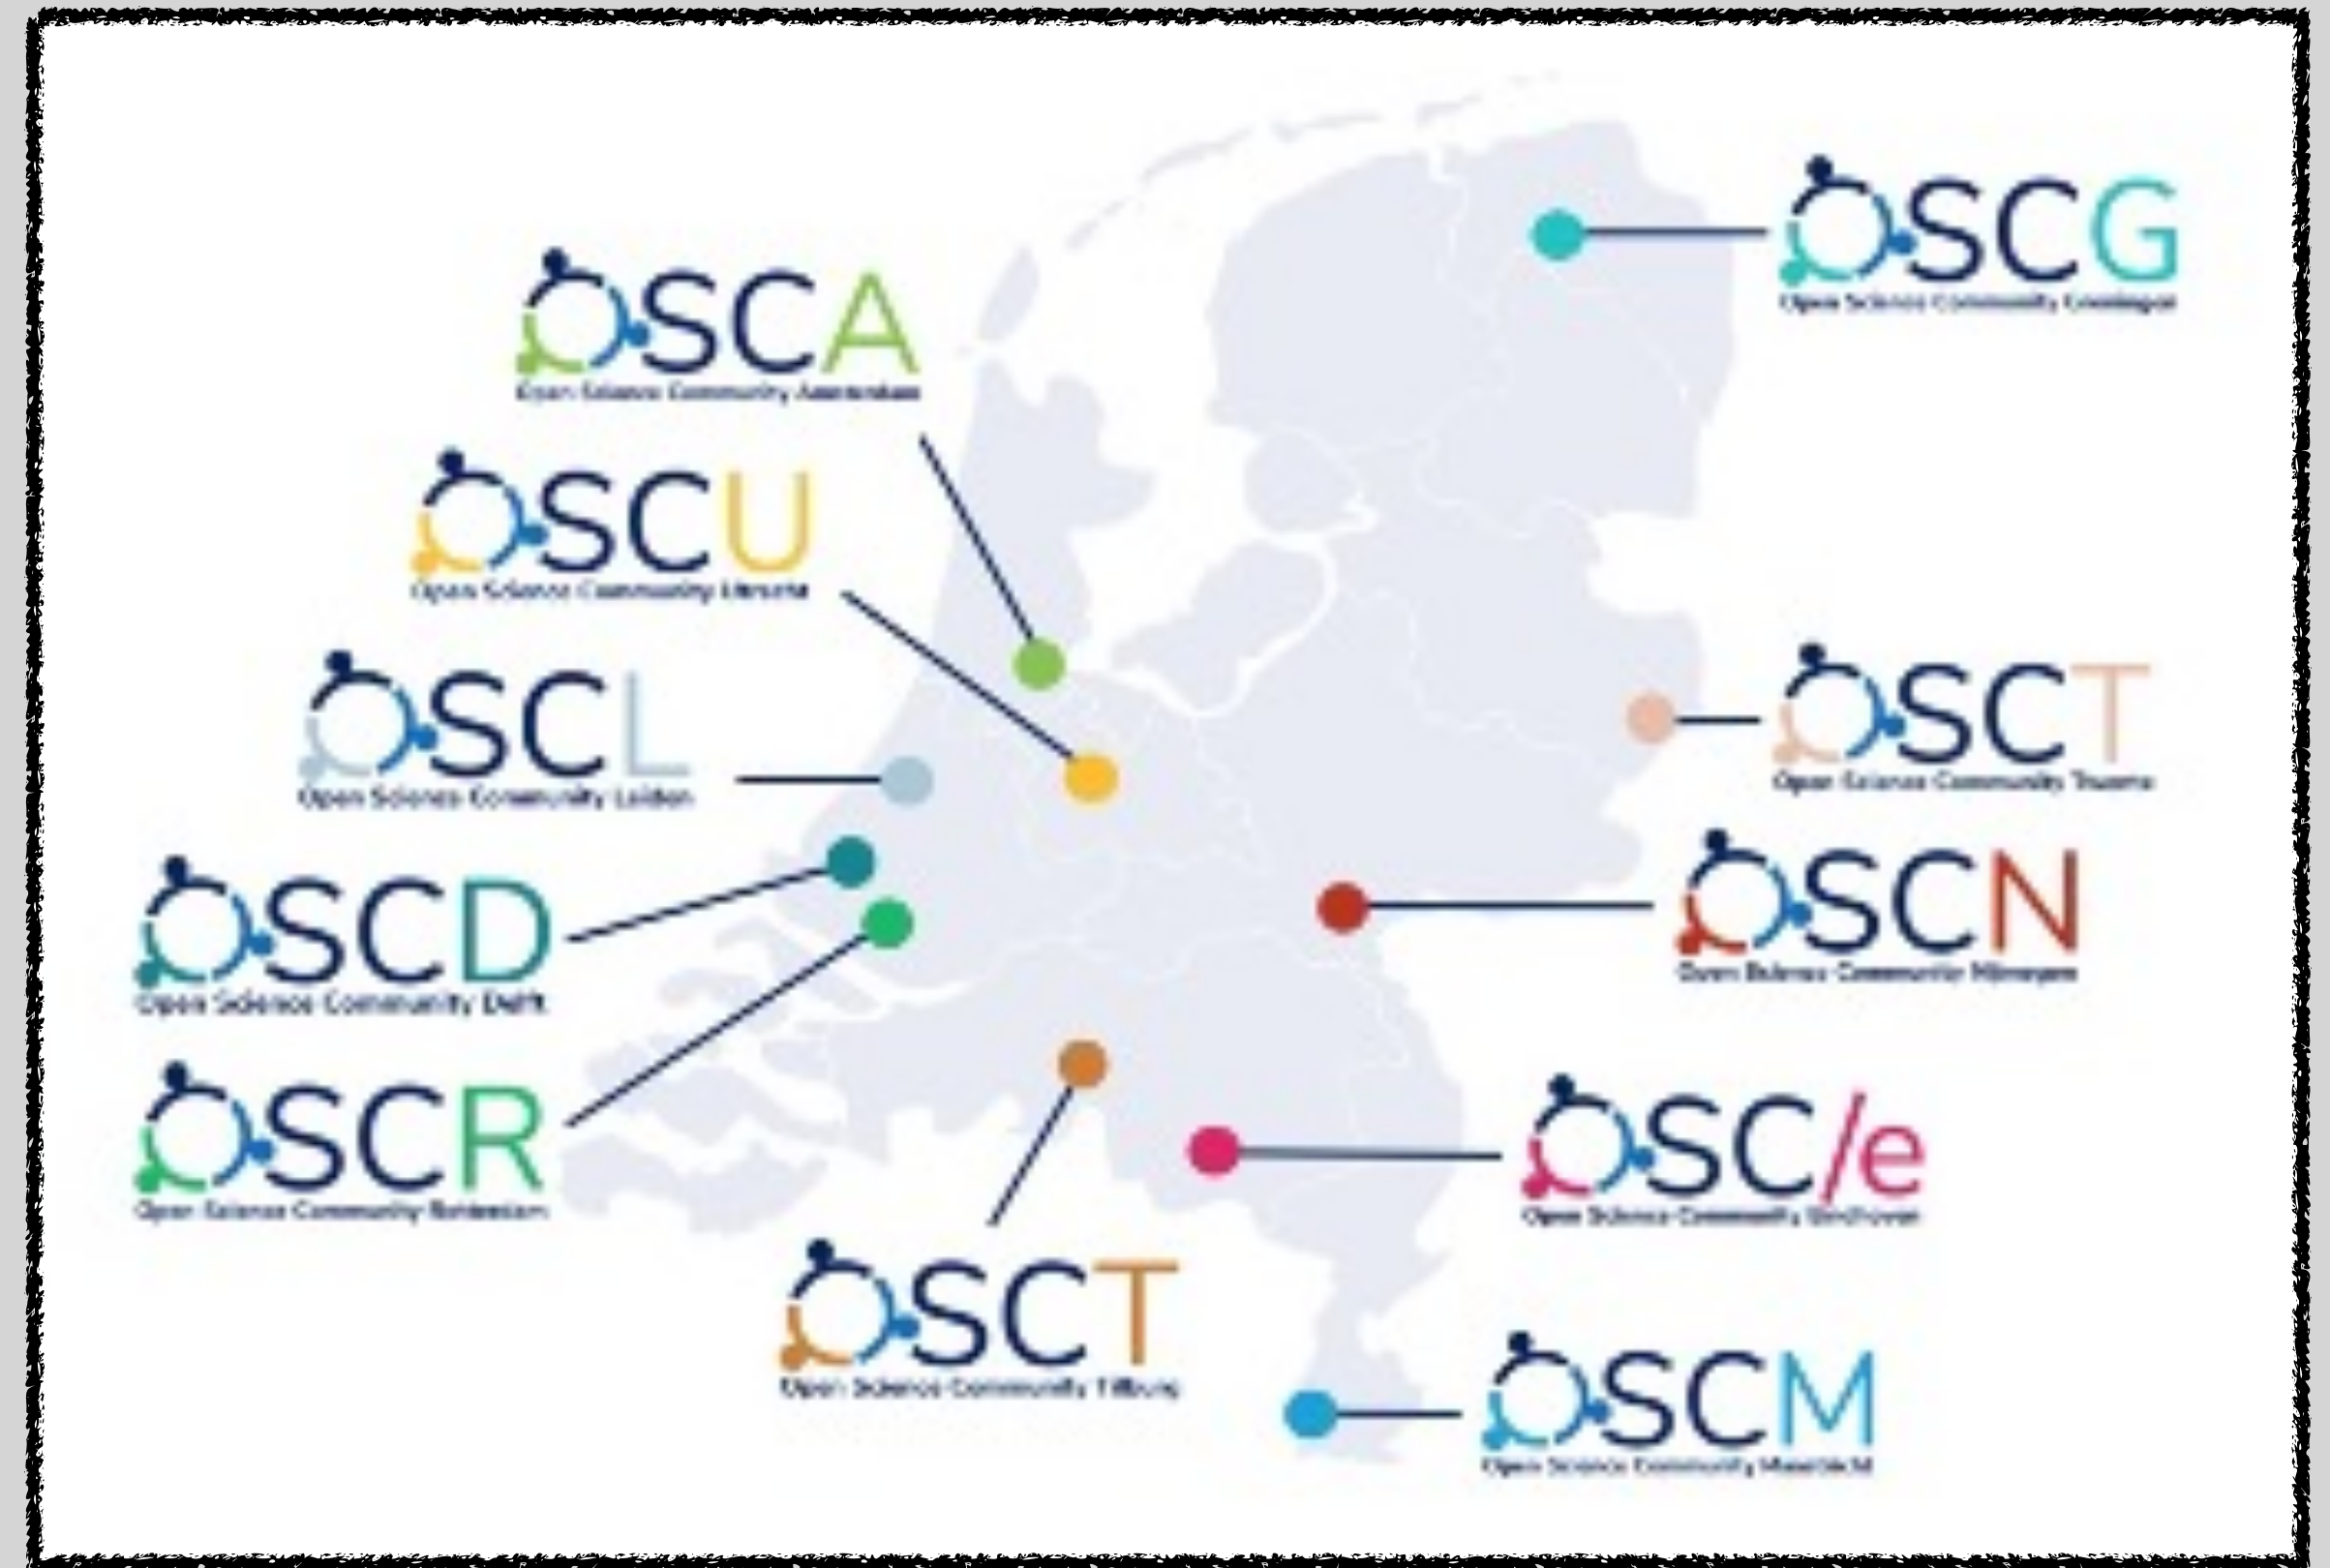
OSCG
Open Science Community Groningen

OSCA
Open Science Community Amsterdam

OSCU
Open Science Community Utrecht

OSCL
Open Science Community Leiden

OSCT
Open Science Community Twente

OSCD
Open Science Community Delft

OSCN
Open Science Community Nijmegen

OSCR
Open Science Community Rotterdam

OSC/e
Open Science Community Eindhoven

OSCT
Open Science Community Tilburg

OSCM
Open Science Community Maastricht